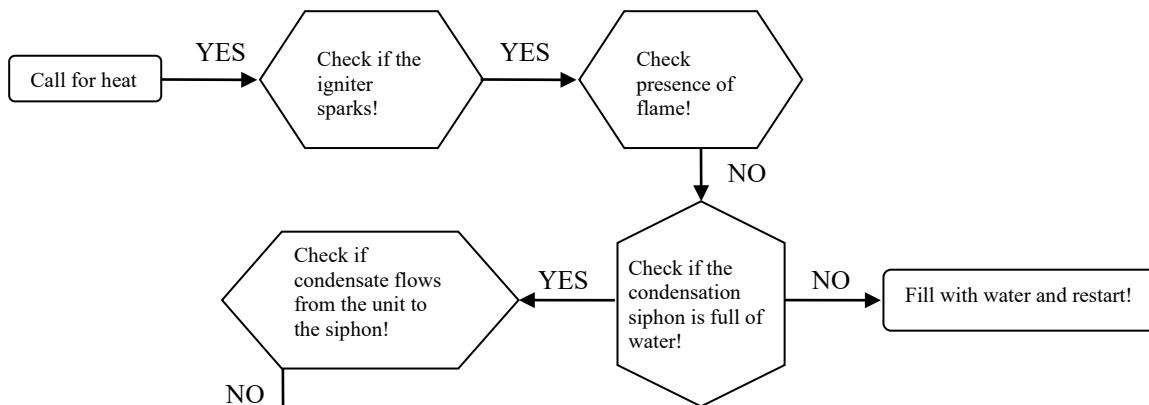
Call for heat

YES

Check if the igniter sparks!

YES

Check presence of flame!

NO

Check if the condensation siphon is full of water!

YES

Check if condensate flows from the unit to the siphon!

NO

Fill with water and restart!

NO